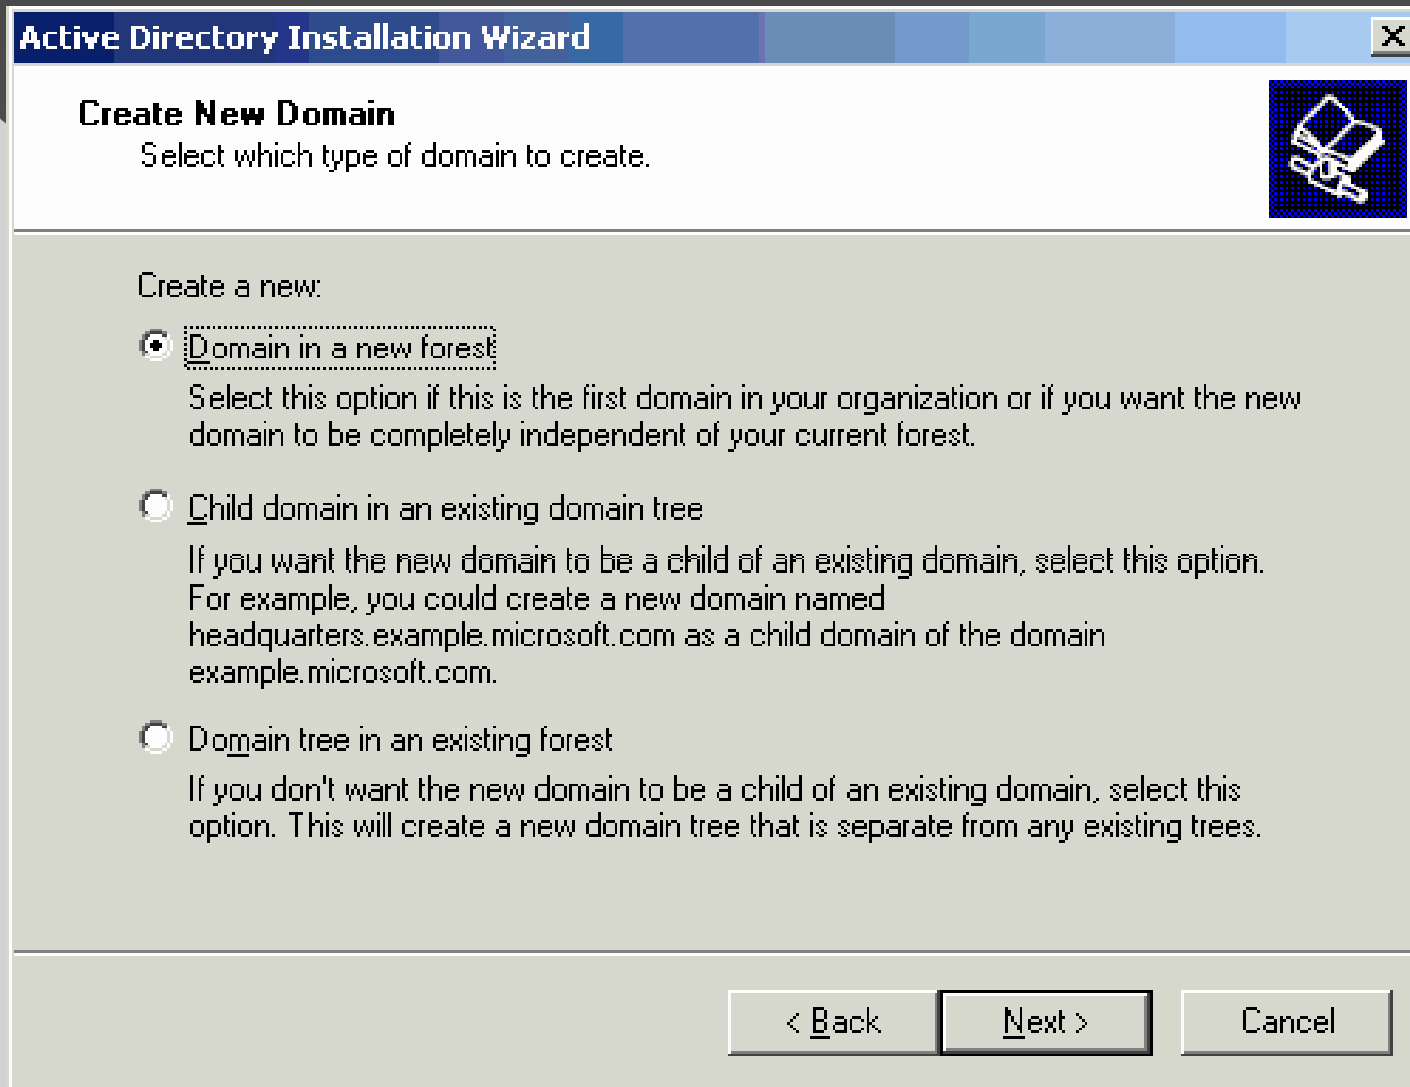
Active Directory Installation Wizard

X

Create New Domain
Select which type of domain to create.

Create a new:

Domain in a new forest
Select this option if this is the first domain in your organization or if you want the new domain to be completely independent of your current forest.

Child domain in an existing domain tree
If you want the new domain to be a child of an existing domain, select this option. For example, you could create a new domain named headquarters.example.microsoft.com as a child domain of the domain example.microsoft.com.

Domain tree in an existing forest
If you don't want the new domain to be a child of an existing domain, select this option. This will create a new domain tree that is separate from any existing trees.

< Back
Next >
Cancel